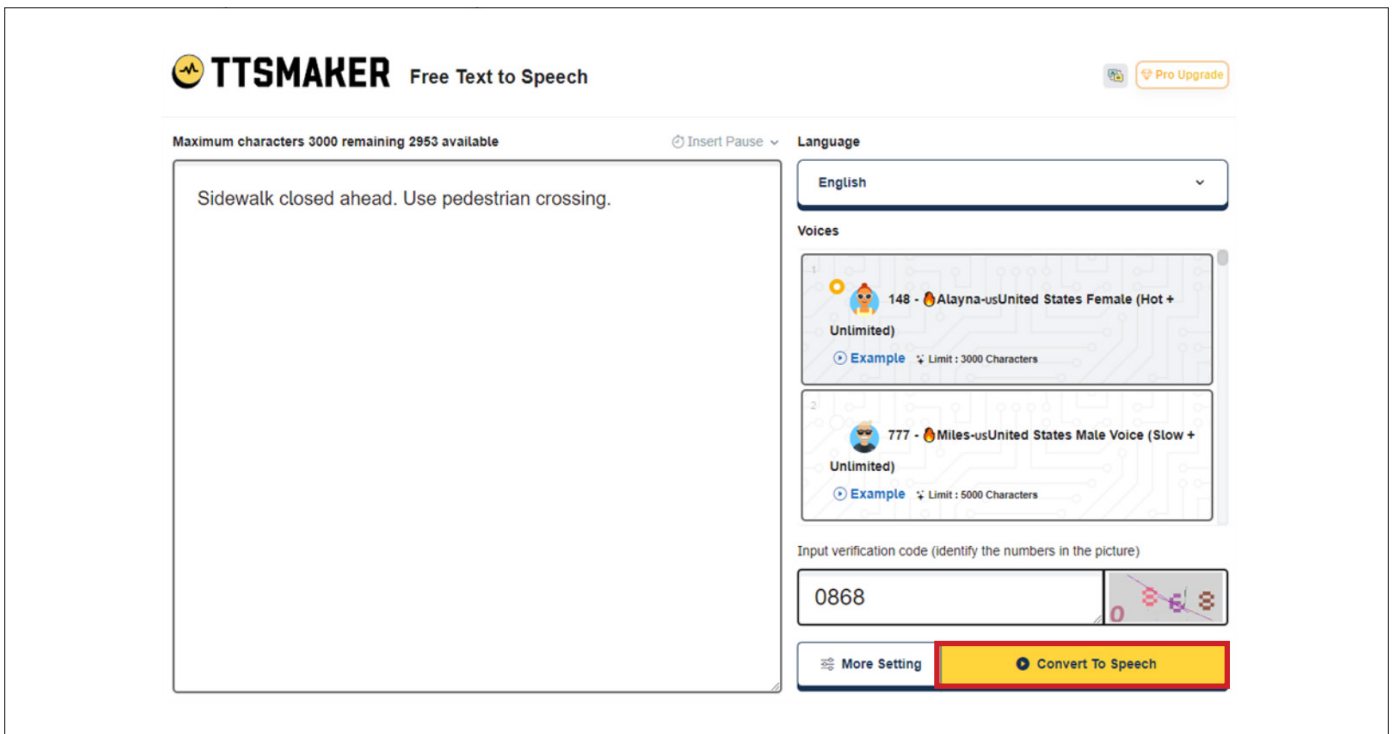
TTSMAKER Free Text to Speech

Pro Upgrade

Maximum characters 3000 remaining 2953 available

Insert Pause

Sidewalk closed ahead. Use pedestrian crossing.

Language

English

Voices

1

148 - Alayna-usUnited States Female (Hot + Unlimited)

Example Limit : 3000 Characters

2

777 - Miles-usUnited States Male Voice (Slow + Unlimited)

Example Limit : 5000 Characters

Input verification code (identify the numbers in the picture)

0868

0868

More Setting

Convert To Speech